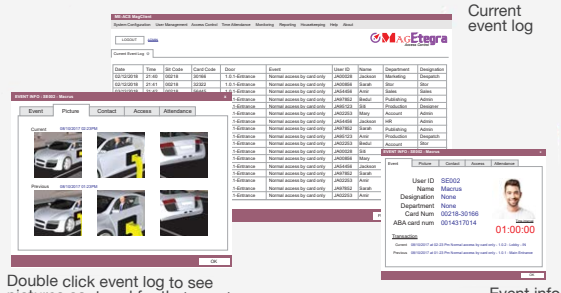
Current event log

MK-ACS MagClient

System Configuration User Management Access Control Time Attendance Monitoring Reporting Housekeeping Help About

LOGOUT

MagEtegra

Current Event Log

| Date | Time | Sit Code | Card Code | Door | Event | User ID | Name | Department | Designation |
|---|---|---|---|---|---|---|---|---|---|
| 03/12/2018 | 21:40 | 00218 | 30166 | 1.0.1-Entrance | Normal access by card only | JA00028 | Jackson | Marketing | Designer |
| 03/12/2018 | 21:40 | 00218 | 32322 | 1.0.1-Entrance | Normal access by card only | JA00068 | Sarah | Stor | Stor |
| 03/12/2018 | 21:40 | 00218 | 30445 | 1.0.1-Entrance | Normal access by card only | JA04456 | Amir | Sales | Sales |
| | | | | 1.0.1-Entrance | Normal access by card only | JA97852 | Bedul | Publishing | Admin |
| | | | | 1.0.1-Entrance | Normal access by card only | JA00123 | Sit | Production | Designer |
| | | | | 1.0.1-Entrance | Normal access by card only | JA02253 | Mary | Account | Admin |
| | | | | 1.0.1-Entrance | Normal access by card only | JA04456 | Amir | HR | Admin |
| | | | | 1.0.1-Entrance | Normal access by card only | JA97852 | Sarah | Publishing | Admin |
| | | | | 1.0.1-Entrance | Normal access by card only | JA00123 | Amir | Production | Admin |
| | | | | 1.0.1-Entrance | Normal access by card only | JA02253 | Bedul | Account | Stor |
| | | | | 1.0.1-Entrance | Normal access by card only | JA00028 | Jackson | | |
| | | | | 1.0.1-Entrance | Normal access by card only | JA00068 | Mary | | |
| | | | | 1.0.1-Entrance | Normal access by card only | JA04456 | Jackson | | |
| | | | | 1.0.1-Entrance | Normal access by card only | JA97852 | Sarah | | |
| | | | | 1.0.1-Entrance | Normal access by card only | JA00123 | Amir | | |
| | | | | 1.0.1-Entrance | Normal access by card only | JA02253 | Amir | | |

EVENT INFO : SE002 : Macrus

Event Picture Contact Access Attendance

Current 08/10/2017 01:23PM

Previous 08/10/2017 01:23PM

OK

EVENT INFO : SE002 : Macrus

Event Picture Contact Access Attendance

User ID SE002
Name Macrus
Designation None
Department None
Card Num 00218-30166
ABA card num 0014317014

01:00:00

Transaction

Current 08/10/2017 at 01:23 Pm Normal access by card only - 1.0.2 - Lobby - IN

Previous 08/10/2017 at 01:23 Pm Normal access by card only - 1.0.1 - Main Entrance

OK

Double click event log to see pictures captured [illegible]

Event info